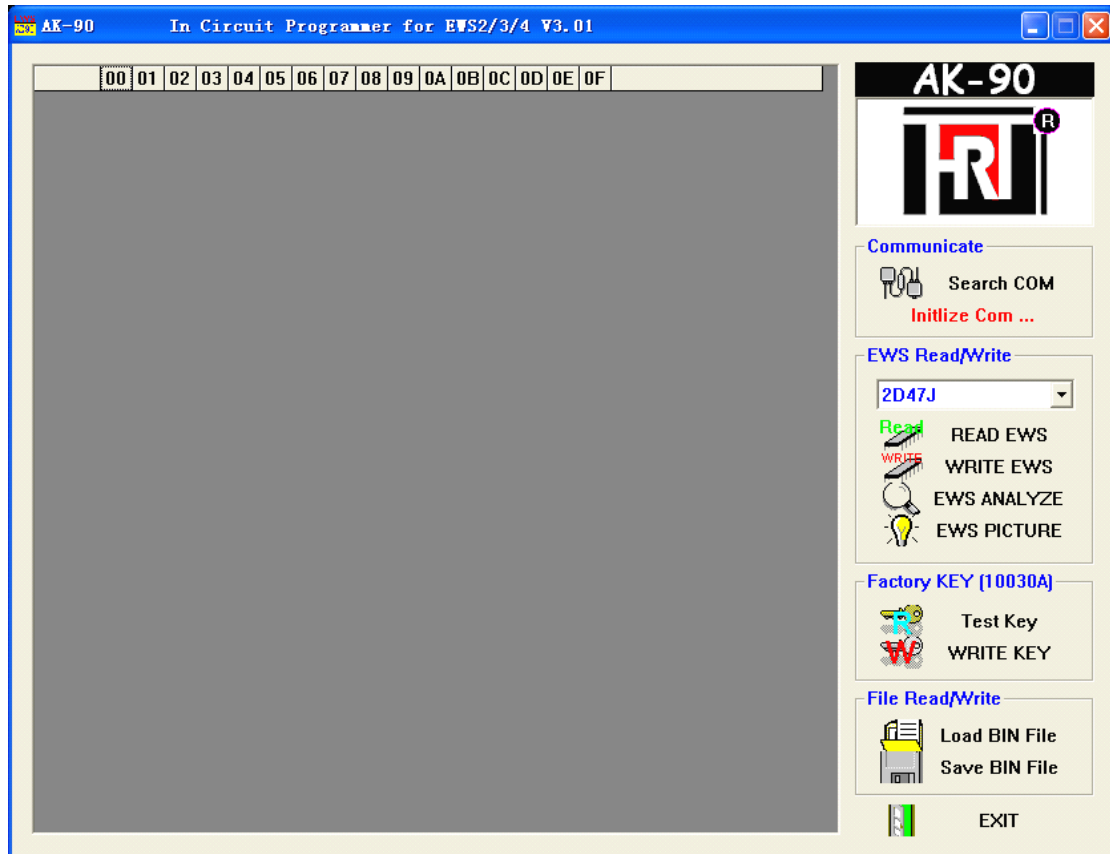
AK-90 In Circuit Programmer for EWS2/3/4 V3.01

| | 00 | 01 | 02 | 03 | 04 | 05 | 06 | 07 | 08 | 09 | 0A | 0B | 0C | 0D | 0E | 0F |
|---|---|---|---|---|---|---|---|---|---|---|---|---|---|---|---|---|

AK-90

HRT R

Communicate
Search COM
Initlize Com ...

EWS Read/Write
2D47J
Read
READ EWS
WRITE
WRITE EWS
EWS ANALYZE
EWS PICTURE

Factory KEY (10030A)
R
Test Key
W
WRITE KEY

File Read/Write
Load BIN File
Save BIN File

EXIT